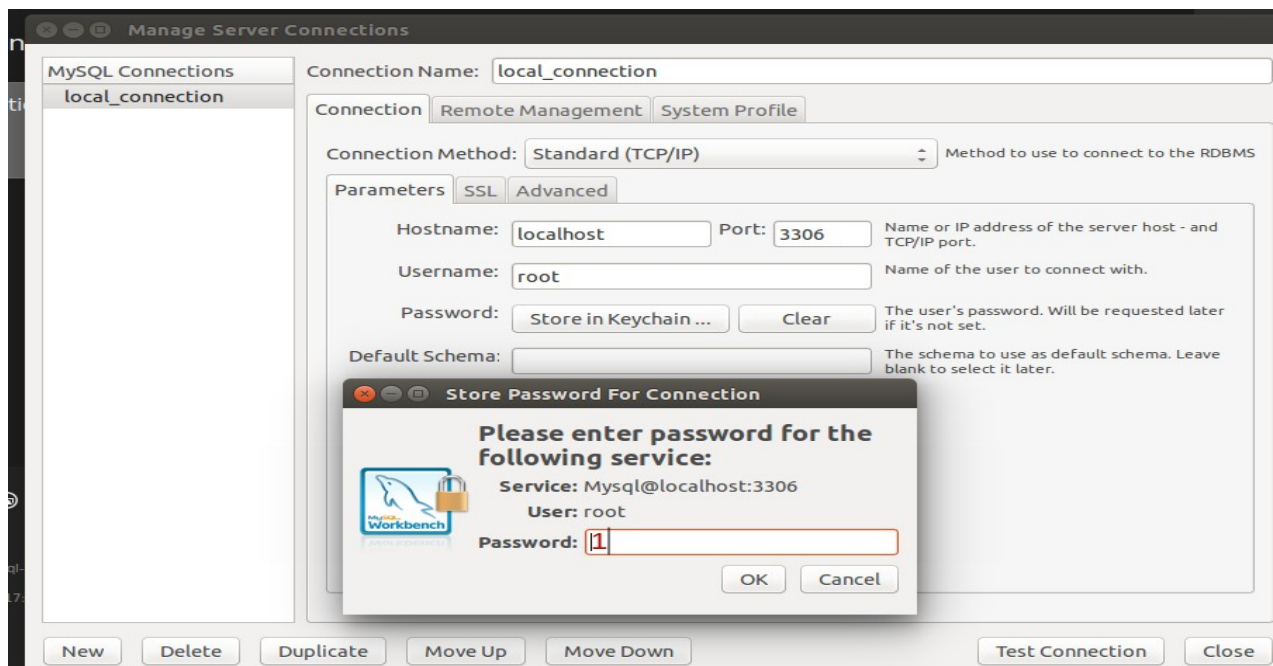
Manage Server Connections

MySQL Connections
local_connection

Connection Name: local_connection

Connection | Remote Management | System Profile

Connection Method: Standard (TCP/IP) Method to use to connect to the RDBMS

Parameters | SSL | Advanced

Hostname: localhost Port: 3306 Name or IP address of the server host - and TCP/IP port.

Username: root Name of the user to connect with.

Password: Store in Keychain ... Clear The user's password. Will be requested later if it's not set.

Default Schema: The schema to use as default schema. Leave blank to select it later.

Store Password For Connection

Please enter password for the following service:

Service: Mysql@localhost:3306

User: root

Password: 1

MySQL Workbench

OK Cancel

New Delete Duplicate Move Up Move Down Test Connection Close